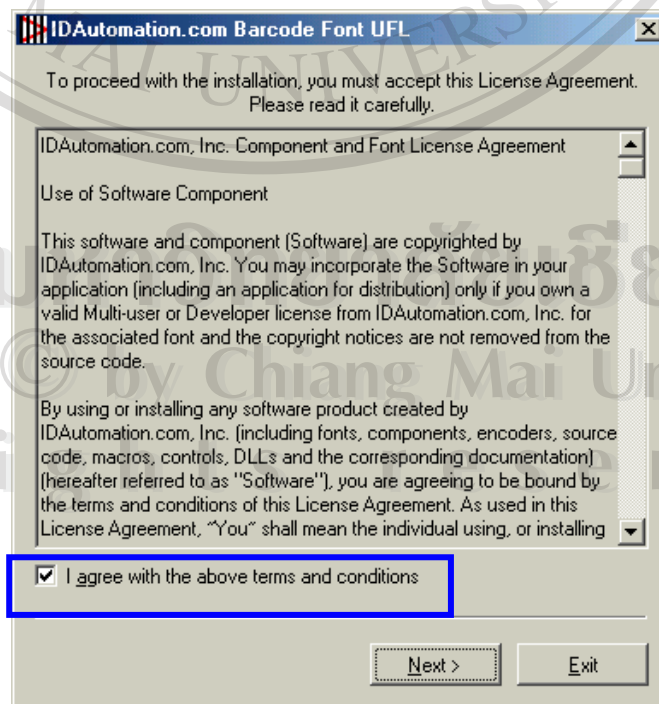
IDAutomation.com Barcode Font UFL

To proceed with the installation, you must accept this License Agreement. Please read it carefully.

IDAutomation.com, Inc. Component and Font License Agreement

Use of Software Component

This software and component (Software) are copyrighted by IDAutomation.com, Inc. You may incorporate the Software in your application (including an application for distribution) only if you own a valid Multi-user or Developer license from IDAutomation.com, Inc. for the associated font and the copyright notices are not removed from the source code.

By using or installing any software product created by IDAutomation.com, Inc. (including fonts, components, encoders, source code, macros, controls, DLLs and the corresponding documentation) (hereafter referred to as "Software"), you are agreeing to be bound by the terms and conditions of this License Agreement. As used in this License Agreement, "You" shall mean the individual using, or installing

I agree with the above terms and conditions

Next >

Exit

© by Chiang Mai University